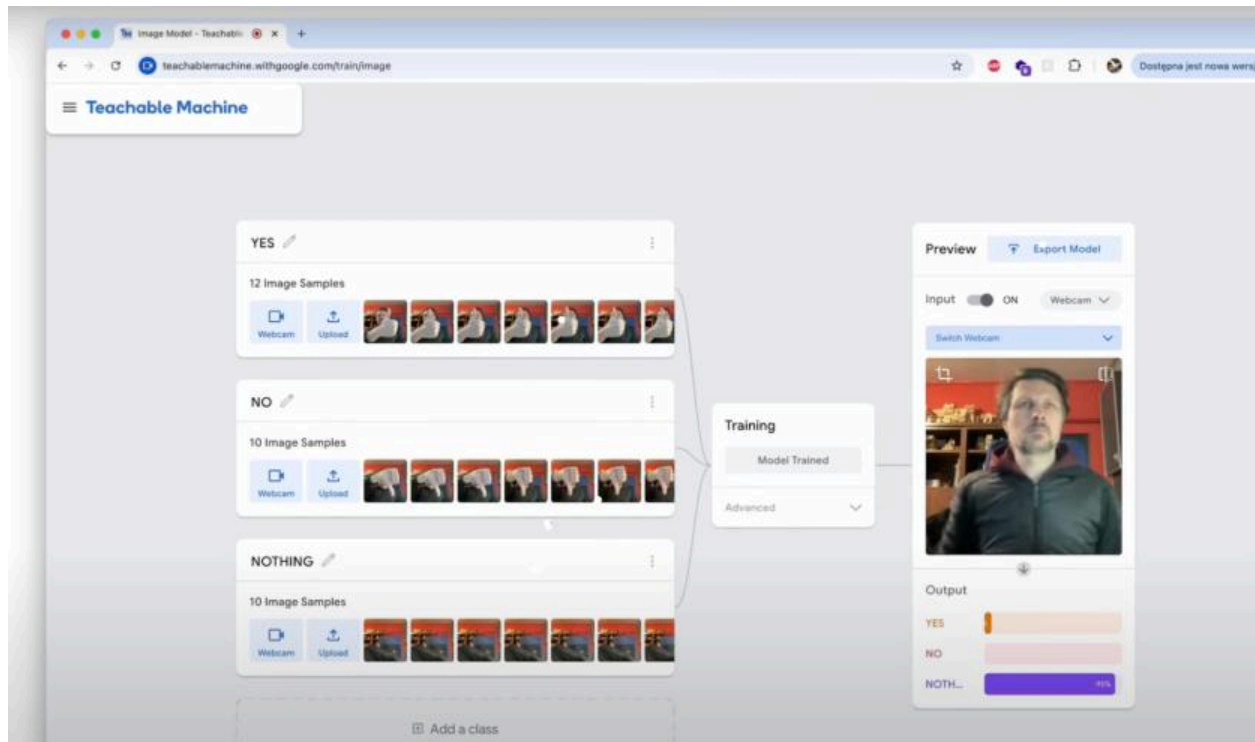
Image Model - Teachable

teachablemachine.withgoogle.com/train/image

Dostępna jest nowa wers

Teachable Machine

YES

12 Image Samples

Webcam Upload

NO

10 Image Samples

Webcam Upload

NOTHING

10 Image Samples

Webcam Upload

Add a class

Training

Model Trained

Advanced

Preview

Export Model

Input ON Webcam

Switch Webcam

Output

YES

NO

NOTH...

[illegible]